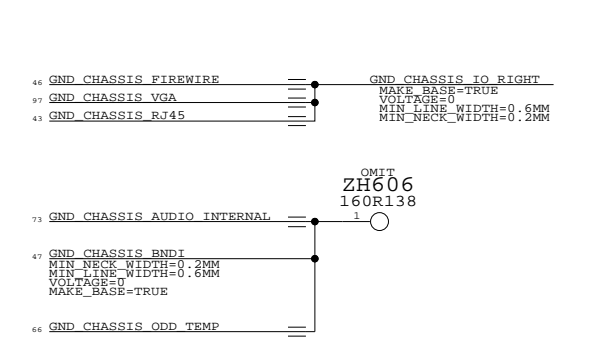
46 GND_CHASSIS_FIREWIRE
97 GND_CHASSIS_VGA
43 GND_CHASSIS_RJ45

GND_CHASSIS_IO_RIGHT
MAKE_BASE=TRUE
VOLTAGE=0
MIN_LINE_WIDTH=0.6MM
MIN_NECK_WIDTH=0.2MM

OMIT
ZH606
160R138
1

73 GND_CHASSIS_AUDIO_INTERNAL

47 GND_CHASSIS_BNDI
MIN_NECK_WIDTH=0.2MM
MIN_LINE_WIDTH=0.6MM
VOLTAGE=0
MAKE_BASE=TRUE

66 GND_CHASSIS_ODD_TEMP